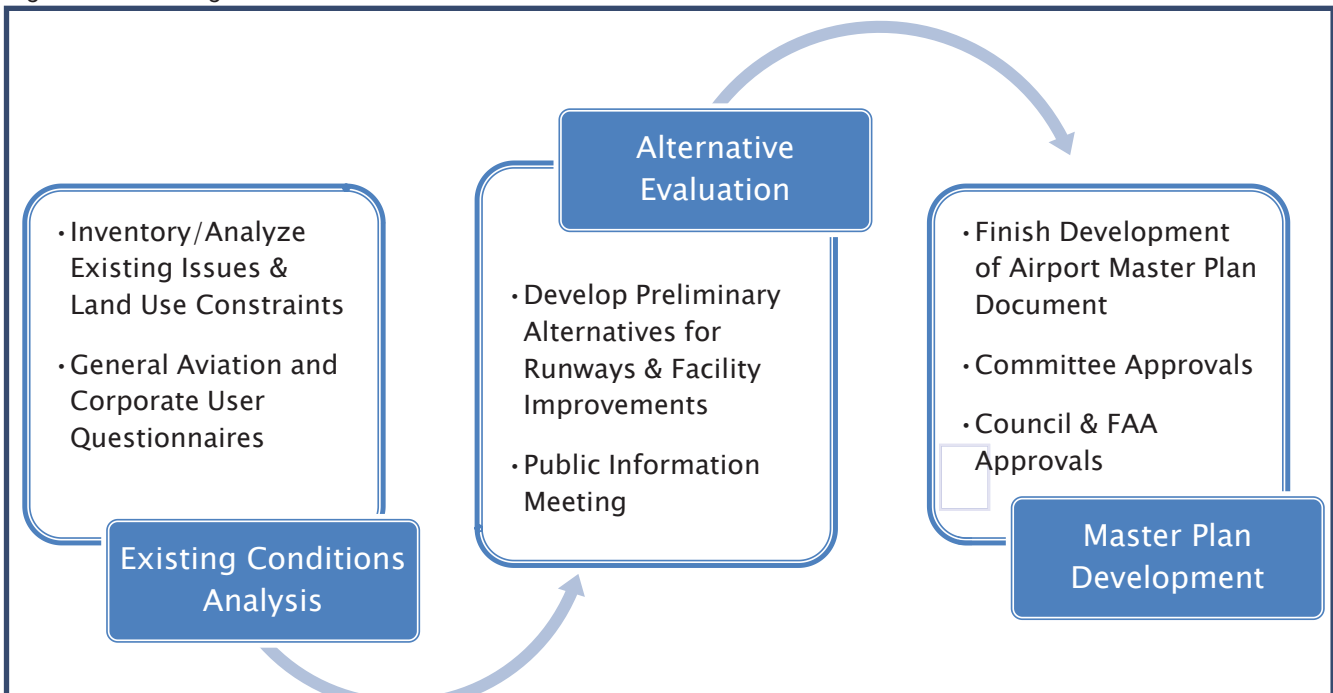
• Inventory/Analyze Existing Issues & Land Use Constraints

• General Aviation and Corporate User Questionnaires

Existing Conditions Analysis

Alternative Evaluation

• Develop Preliminary Alternatives for Runways & Facility Improvements

• Public Information Meeting

• Finish Development of Airport Master Plan Document

• Committee Approvals

• Council & FAA Approvals

Master Plan Development